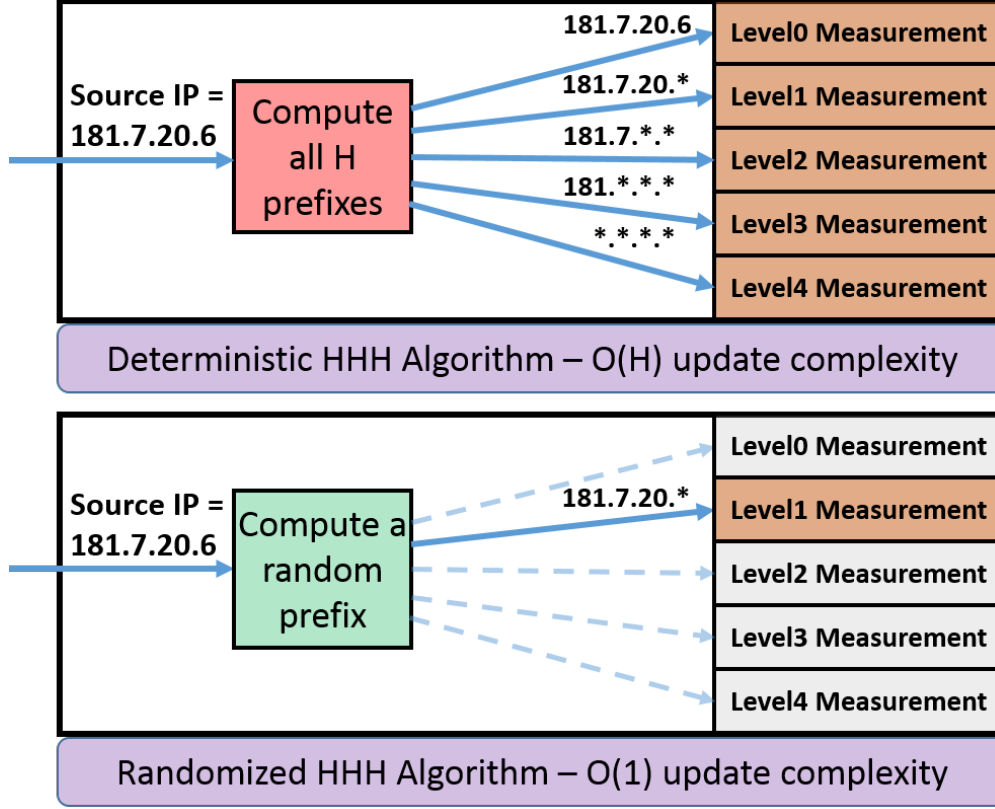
Source IP = 181.7.20.6

Compute all H prefixes

181.7.20.6

181.7.20.*

181.7.*.*

181.*.*.*

*.*.*.*

Level0 Measurement

Level1 Measurement

Level2 Measurement

Level3 Measurement

Level4 Measurement

Deterministic HHH Algorithm – O(H) update complexity

Source IP = 181.7.20.6

Compute a random prefix

181.7.20.*

Level0 Measurement

Level1 Measurement

Level2 Measurement

Level3 Measurement

Level4 Measurement

Randomized HHH Algorithm – O(1) update complexity